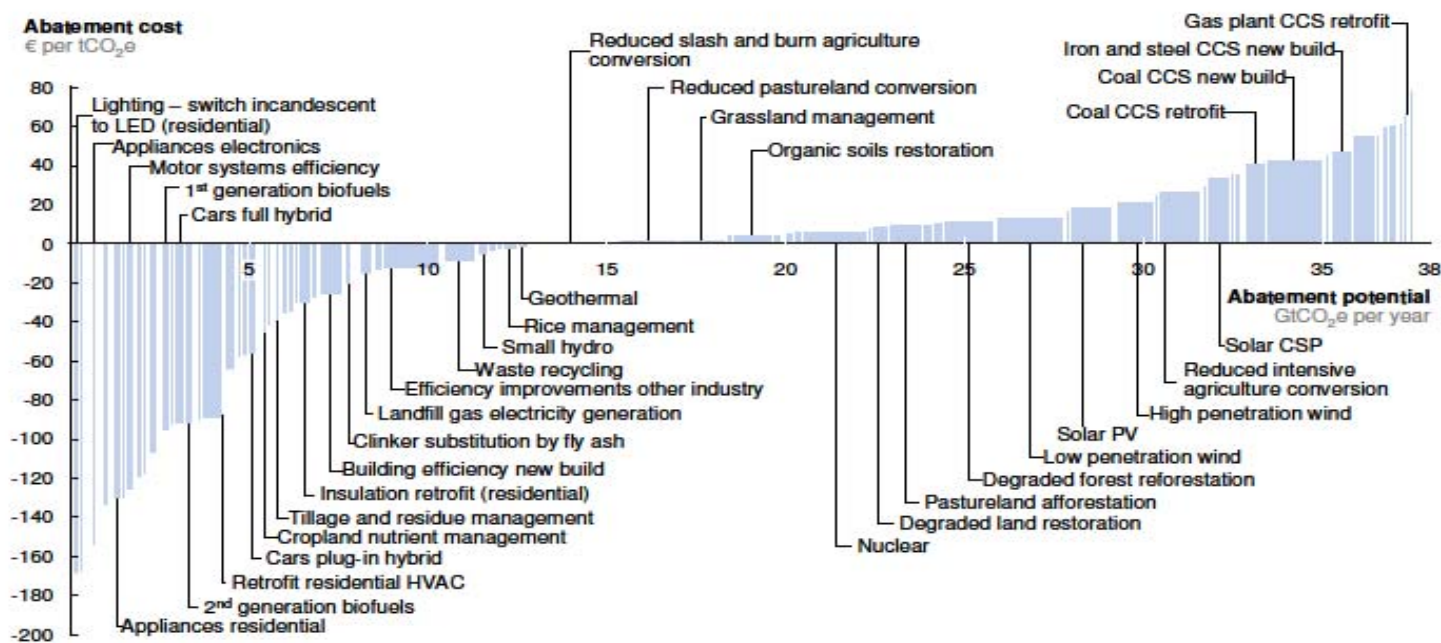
Abatement cost
€ per $tCO_2e$

Gas plant CCS retrofit
Iron and steel CCS new build
Coal CCS new build
Coal CCS retrofit
Reduced slash and burn agriculture conversion
Reduced pastureland conversion
Grassland management
Organic soils restoration
Lighting – switch incandescent to LED (residential)
Appliances electronics
Motor systems efficiency
1st generation biofuels
Cars full hybrid

80
60
40
20
0
-20
-40
-60
-80
-100
-120
-140
-160
-180
-200

5
10
15
20
25
30
35
38

Abatement potential
$GtCO_2e$ per year

Geothermal
Rice management
Small hydro
Waste recycling
Efficiency improvements other industry
Landfill gas electricity generation
Clinker substitution by fly ash
Building efficiency new build
Insulation retrofit (residential)
Tillage and residue management
Cropland nutrient management
Cars plug-in hybrid
Retrofit residential HVAC
2nd generation biofuels
Appliances residential

Solar CSP
Reduced intensive agriculture conversion
High penetration wind
Solar PV
Low penetration wind
Degraded forest reforestation
Pastureland afforestation
Degraded land restoration
Nuclear